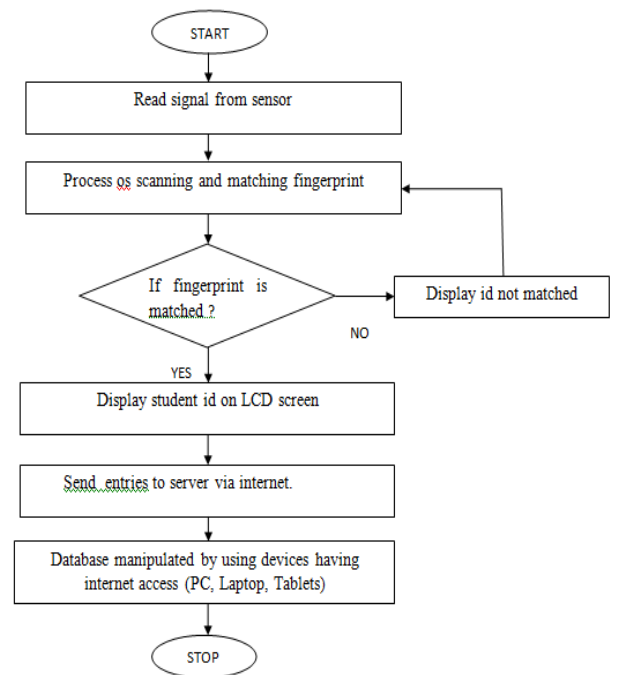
START

Read signal from sensor

Process os scanning and matching fingerprint

If fingerprint is matched ?

Display id not matched

NO

YES

Display student id on LCD screen

Send entries to server via internet.

Database manipulated by using devices having internet access (PC, Laptop, Tablets)

STOP